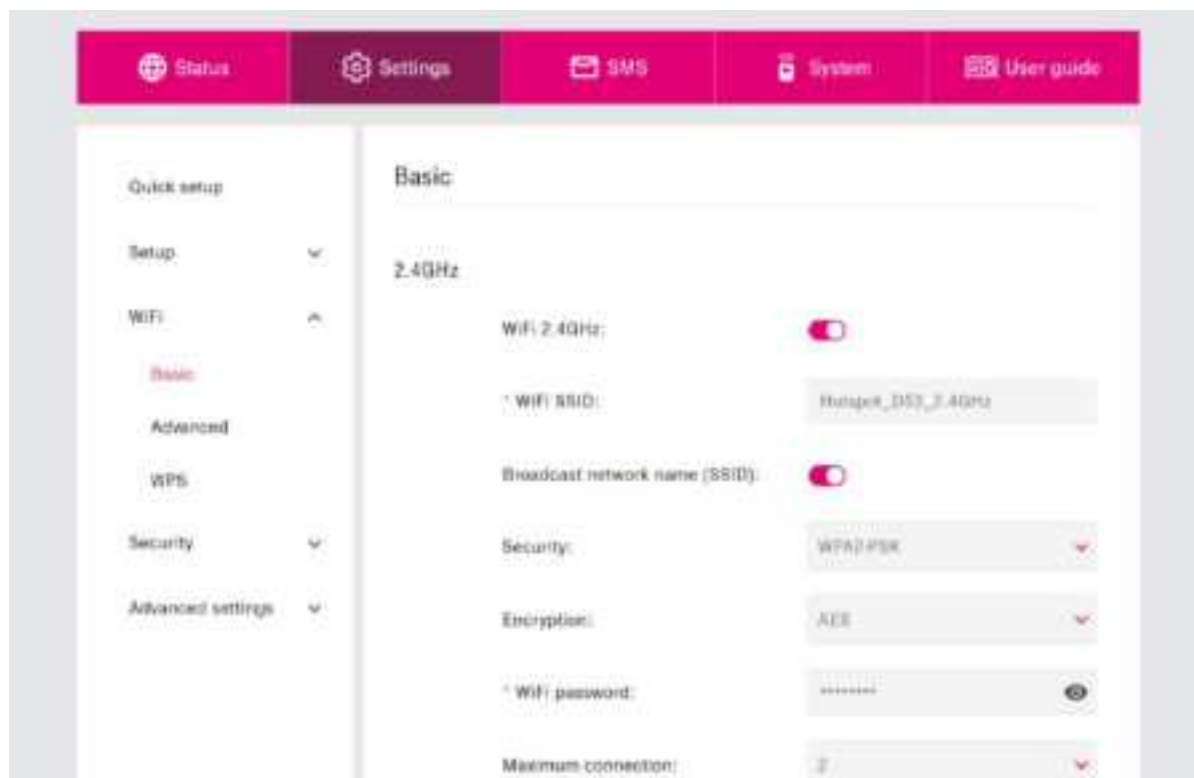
Status Settings SMS System User guide

Quick setup

Setup

WiFi

Basic

Advanced

WPS

Security

Advanced settings

Basic

2.4GHz

WiFi 2.4GHz:

* WiFi SSID: Hotspot_D53_2.4GHz

Broadcast network name (SSID):

Security: WPA2-PSK

Encryption: AES

* WiFi password: ********

Maximum connection: 2